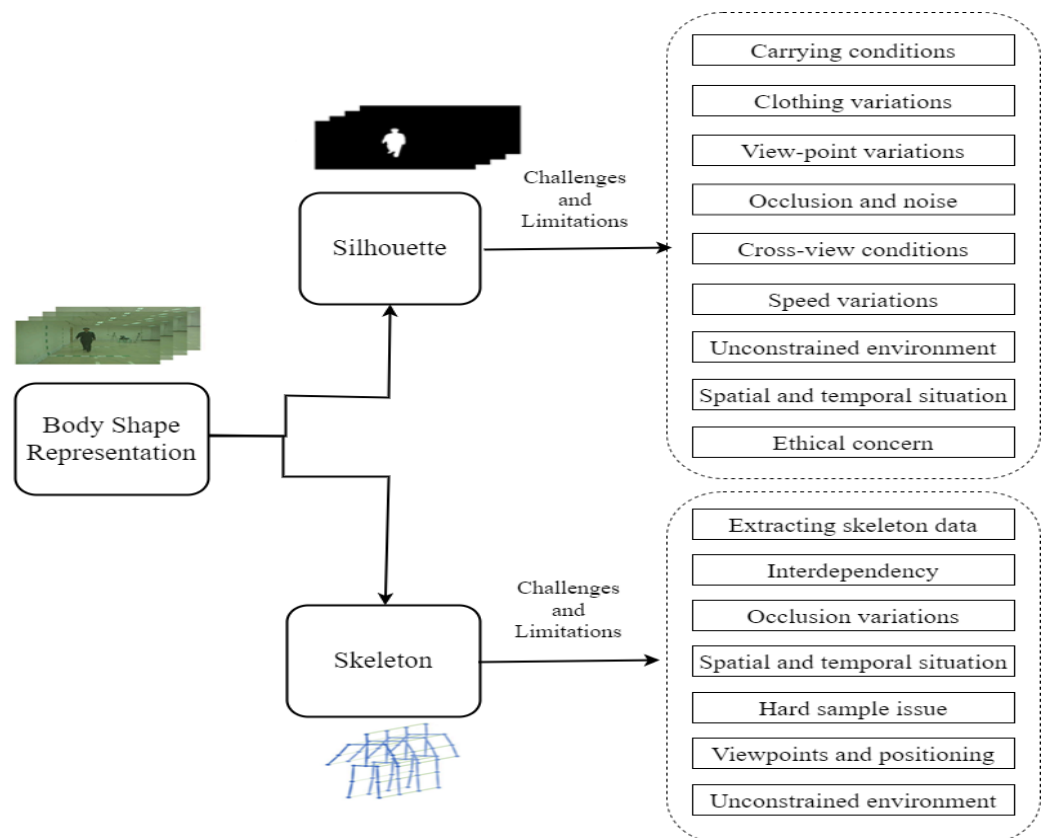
Body Shape Representation

Silhouette

Challenges and Limitations

Carrying conditions

Clothing variations

View-point variations

Occlusion and noise

Cross-view conditions

Speed variations

Unconstrained environment

Spatial and temporal situation

Ethical concern

Skeleton

Challenges and Limitations

Extracting skeleton data

Interdependency

Occlusion variations

Spatial and temporal situation

Hard sample issue

Viewpoints and positioning

Unconstrained environment